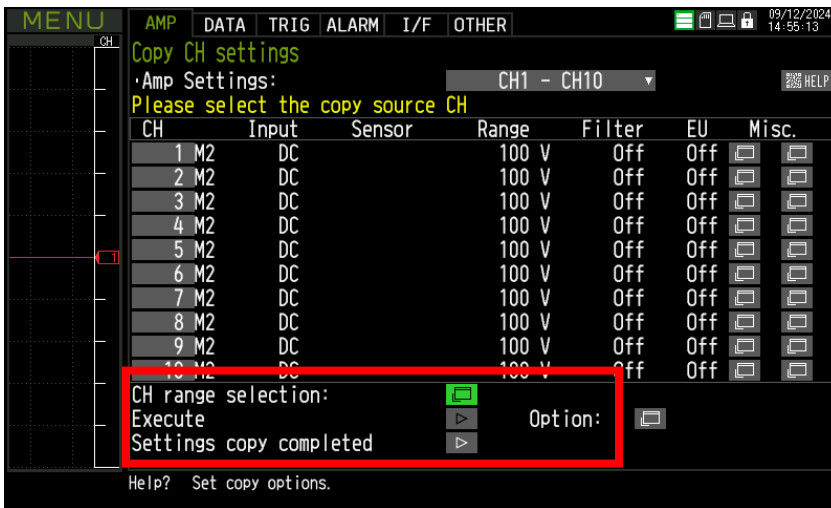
MENU

CH

1

AMP DATA TRIG ALARM I/F OTHER

09/12/2024 14:55:13

Copy CH settings

·Amp Settings: CH1 - CH10

HELP

Please select the copy source CH

| CH | Input | Sensor | Range | Filter | EU | Misc. |
|---|---|---|---|---|---|---|
| 1 M2 | DC | | 100 V | Off | Off | |
| 2 M2 | DC | | 100 V | Off | Off | |
| 3 M2 | DC | | 100 V | Off | Off | |
| 4 M2 | DC | | 100 V | Off | Off | |
| 5 M2 | DC | | 100 V | Off | Off | |
| 6 M2 | DC | | 100 V | Off | Off | |
| 7 M2 | DC | | 100 V | Off | Off | |
| 8 M2 | DC | | 100 V | Off | Off | |
| 9 M2 | DC | | 100 V | Off | Off | |
| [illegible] | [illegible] | | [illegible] | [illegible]ff | Off | |

CH range selection:

Execute

Option:

Settings copy completed

Help? Set copy options.